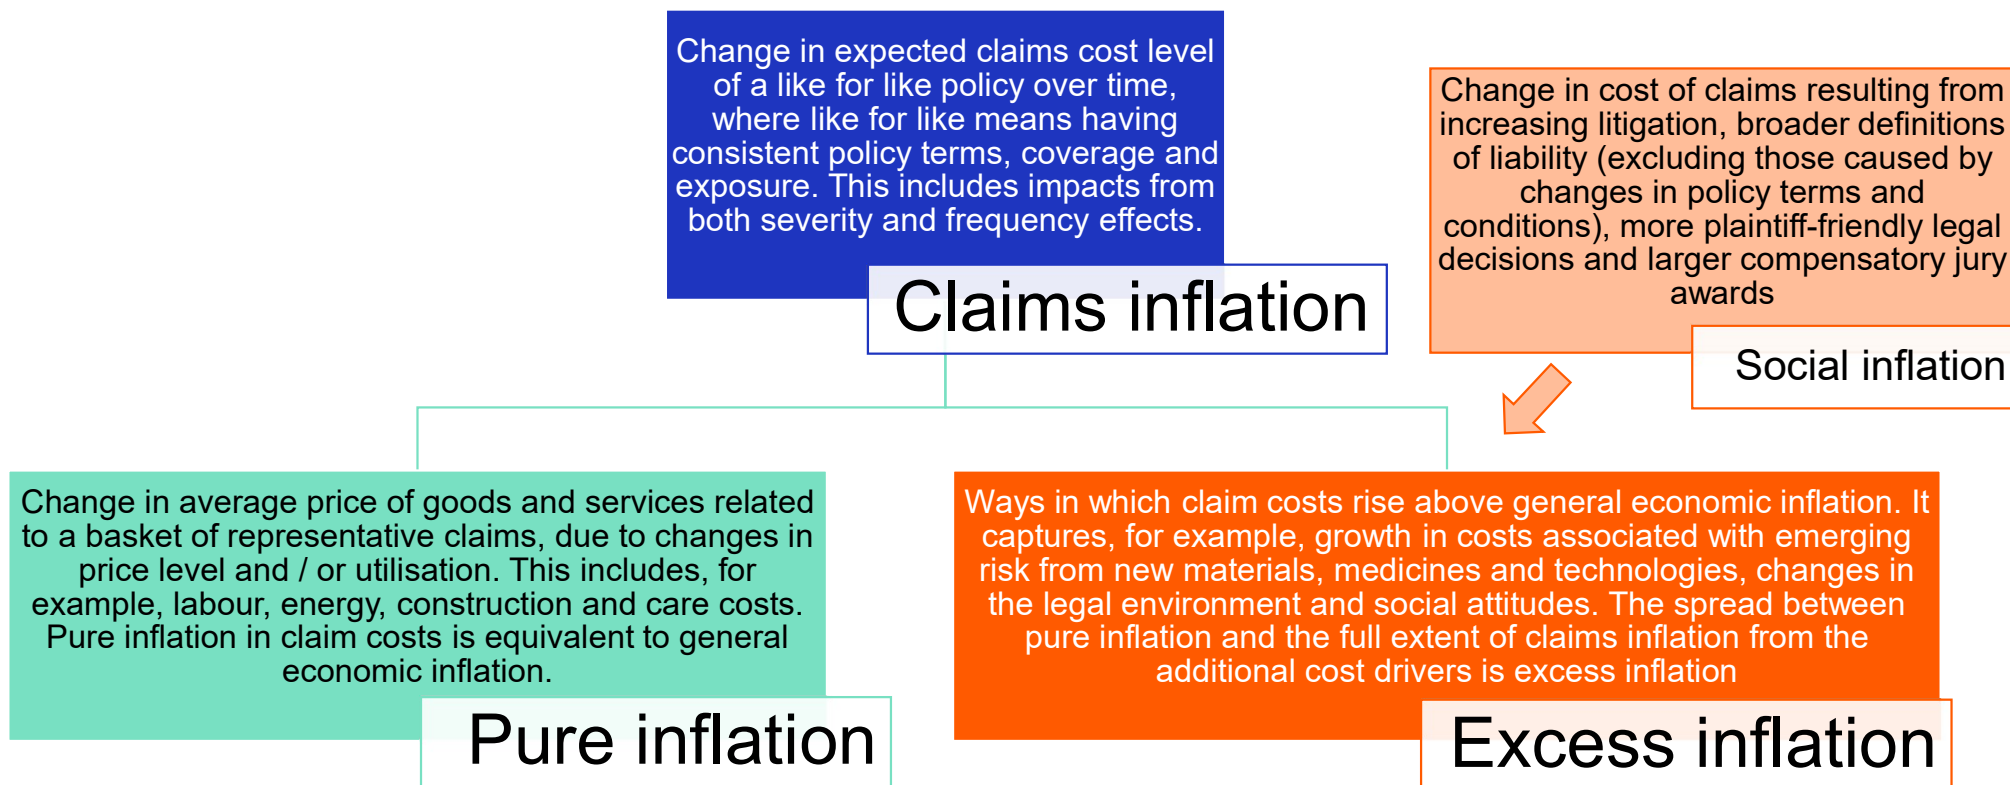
Change in expected claims cost level of a like for like policy over time, where like for like means having consistent policy terms, coverage and exposure. This includes impacts from both severity and frequency effects.

Claims inflation

Change in cost of claims resulting from increasing litigation, broader definitions of liability (excluding those caused by changes in policy terms and conditions), more plaintiff-friendly legal decisions and larger compensatory jury awards

Social inflation

Change in average price of goods and services related to a basket of representative claims, due to changes in price level and / or utilisation. This includes, for example, labour, energy, construction and care costs. Pure inflation in claim costs is equivalent to general economic inflation.

Pure inflation

Ways in which claim costs rise above general economic inflation. It captures, for example, growth in costs associated with emerging risk from new materials, medicines and technologies, changes in the legal environment and social attitudes. The spread between pure inflation and the full extent of claims inflation from the additional cost drivers is excess inflation

Excess inflation